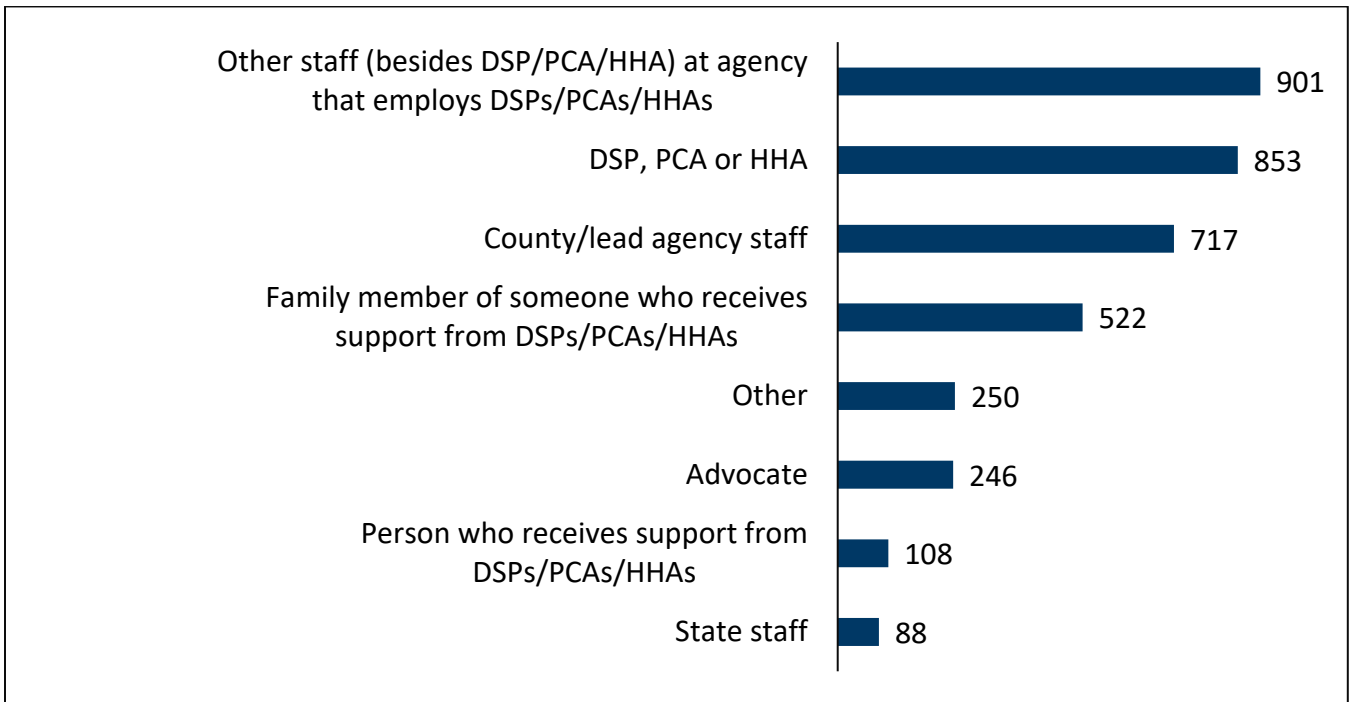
Other staff (besides DSP/PCA/HHA) at agency that employs DSPs/PCAs/HHAs 901

DSP, PCA or HHA 853

County/lead agency staff 717

Family member of someone who receives support from DSPs/PCAs/HHAs 522

Other 250

Advocate 246

Person who receives support from DSPs/PCAs/HHAs 108

State staff 88